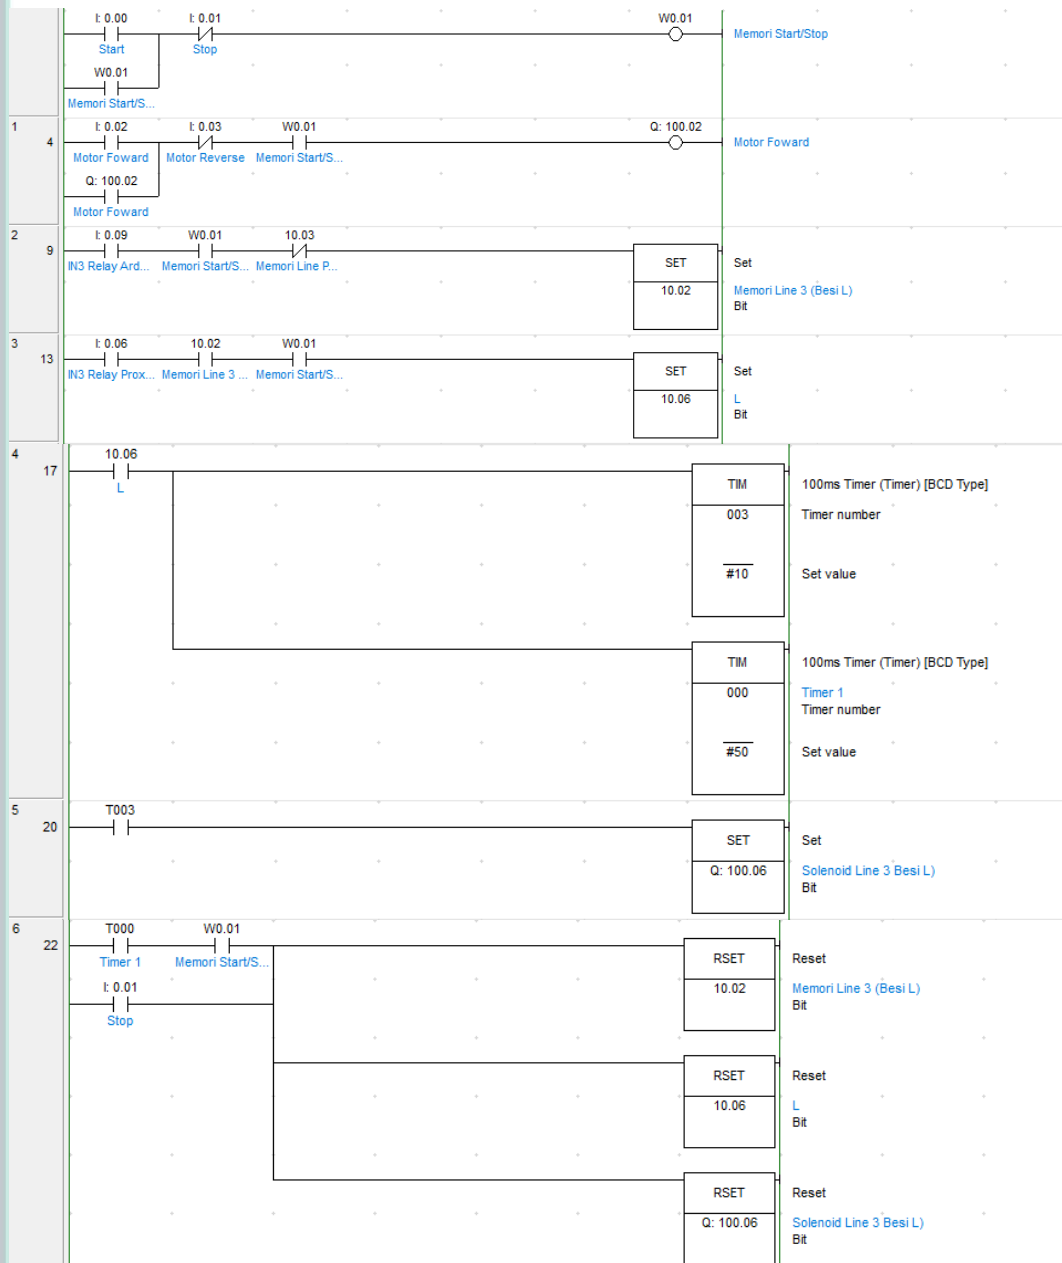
I: 0.00
Start
I: 0.01
Stop
W0.01
Memori Start/Stop
W0.01
Memori Start/S...

1
4
I: 0.02
Motor Foward
I: 0.03
Motor Reverse
W0.01
Memori Start/S...
Q: 100.02
Motor Foward
Q: 100.02
Motor Foward

2
9
I: 0.09
IN3 Relay Ard...
W0.01
Memori Start/S...
10.03
Memori Line P...
SET
10.02
Set
Memori Line 3 (Besi L)
Bit

3
13
I: 0.06
IN3 Relay Prox...
10.02
Memori Line 3 ...
W0.01
Memori Start/S...
SET
10.06
Set
L
Bit

4
17
10.06
L
TIM
003
#10
100ms Timer (Timer) [BCD Type]
Timer number
Set value
TIM
000
#50
100ms Timer (Timer) [BCD Type]
Timer 1
Timer number
Set value

5
20
T003
SET
Q: 100.06
Set
Solenoid Line 3 Besi L)
Bit

6
22
T000
Timer 1
W0.01
Memori Start/S...
I: 0.01
Stop
RSET
10.02
Reset
Memori Line 3 (Besi L)
Bit
RSET
10.06
Reset
L
Bit
RSET
Q: 100.06
Reset
Solenoid Line 3 Besi L)
Bit